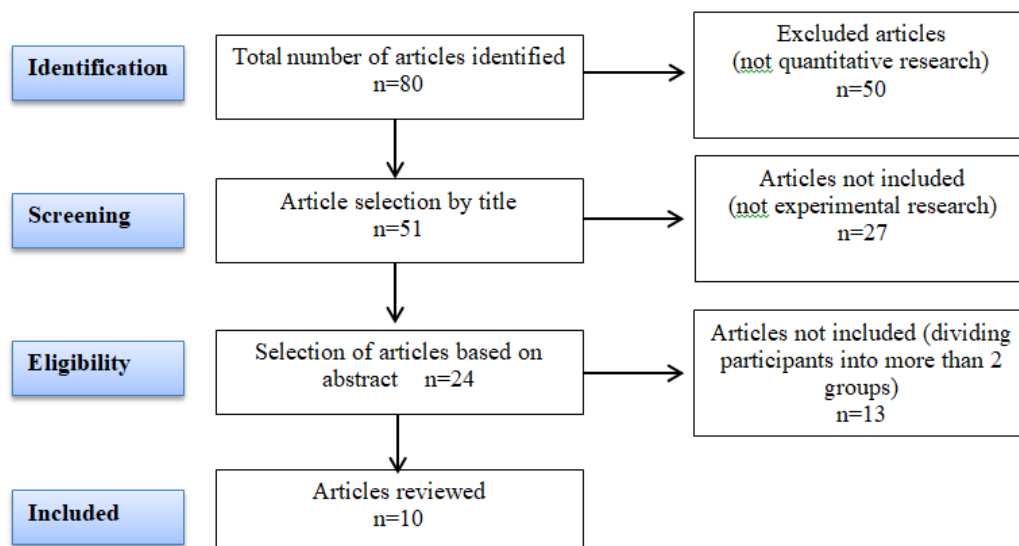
Identification

Total number of articles identified
n=80

Excluded articles
(not quantitative research)
n=50

Screening

Article selection by title
n=51

Articles not included
(not experimental research)
n=27

Eligibility

Selection of articles based on abstract n=24

Articles not included (dividing participants into more than 2 groups)
n=13

Included

Articles reviewed
n=10